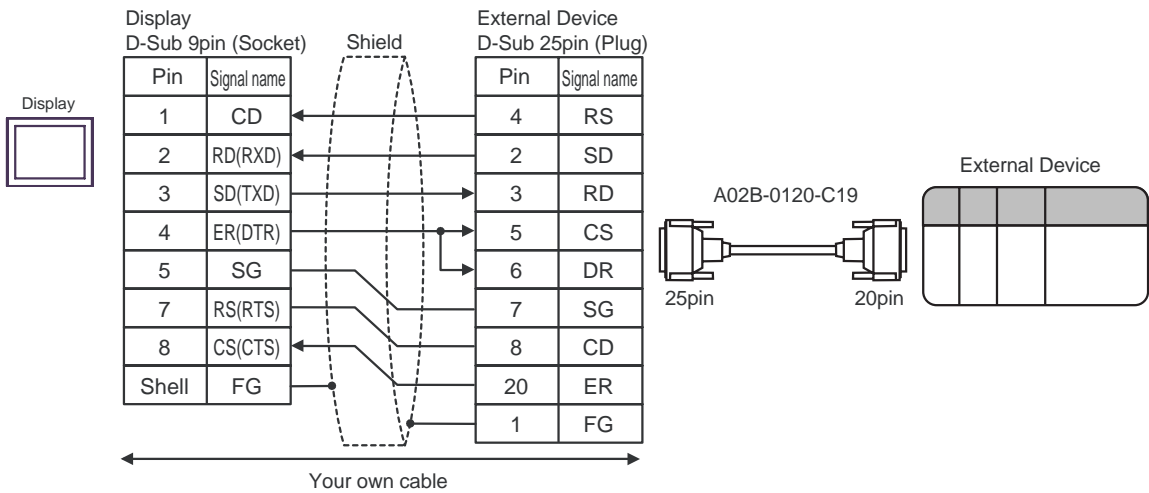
Display
D-Sub 9pin (Socket)

Shield

External Device
D-Sub 25pin (Plug)

Display

| Pin | Signal name |
|---|---|
| 1 | CD |
| 2 | RD(RXD) |
| 3 | SD(TXD) |
| 4 | ER(DTR) |
| 5 | SG |
| 7 | RS(RTS) |
| 8 | CS(CTS) |
| Shell | FG |

| Pin | Signal name |
|---|---|
| 4 | RS |
| 2 | SD |
| 3 | RD |
| 5 | CS |
| 6 | DR |
| 7 | SG |
| 8 | CD |
| 20 | ER |
| 1 | FG |

External Device

A02B-0120-C19

25pin

20pin

Your own cable